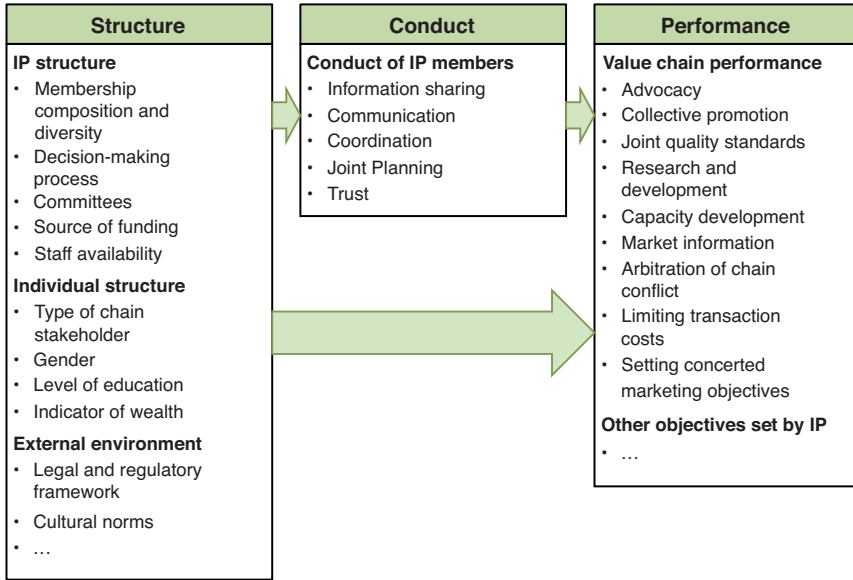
Structure

IP structure
• Membership composition and diversity
• Decision-making process
• Committees
• Source of funding
• Staff availability

Individual structure
• Type of chain stakeholder
• Gender
• Level of education
• Indicator of wealth

External environment
• Legal and regulatory framework
• Cultural norms
• …

Conduct

Conduct of IP members
• Information sharing
• Communication
• Coordination
• Joint Planning
• Trust

Performance

Value chain performance
• Advocacy
• Collective promotion
• Joint quality standards
• Research and development
• Capacity development
• Market information
• Arbitration of chain conflict
• Limiting transaction costs
• Setting concerted marketing objectives

Other objectives set by IP
• …